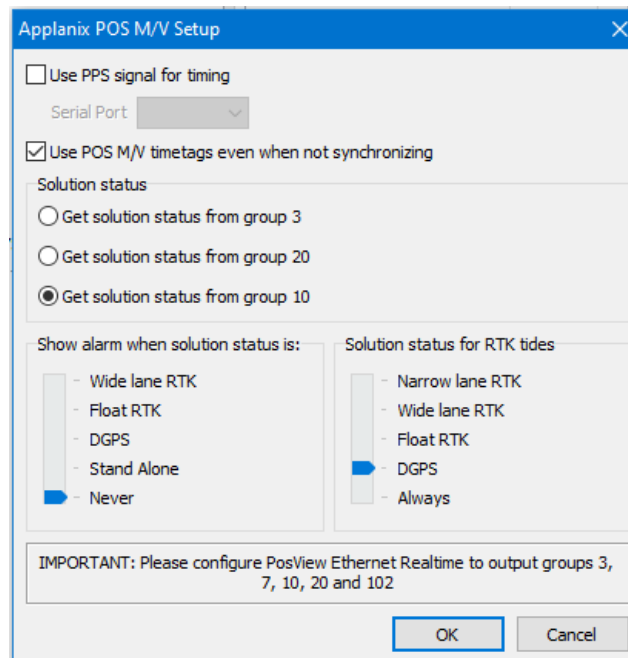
Applanix POS M/V Setup

Use PPS signal for timing

Serial Port

Use POS M/V timetags even when not synchronizing

Solution status

Get solution status from group 3

Get solution status from group 20

Get solution status from group 10

Show alarm when solution status is:

Wide lane RTK

Float RTK

DGPS

Stand Alone

Never

Solution status for RTK tides

Narrow lane RTK

Wide lane RTK

Float RTK

DGPS

Always

IMPORTANT: Please configure PosView Ethernet Realtime to output groups 3, 7, 10, 20 and 102

OK

Cancel